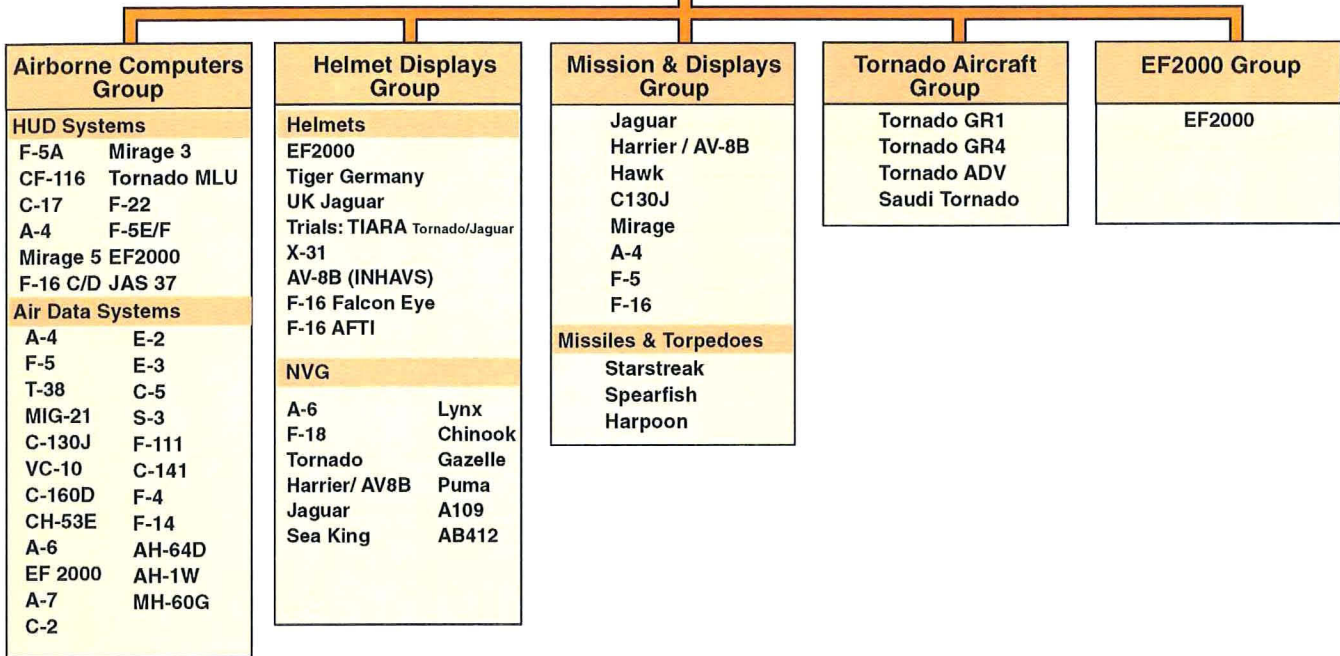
Airborne Computers Group

HUD Systems
F-5A Mirage 3
CF-116 Tornado MLU
C-17 F-22
A-4 F-5E/F
Mirage 5 EF2000
F-16 C/D JAS 37

Air Data Systems
A-4 E-2
F-5 E-3
T-38 C-5
MIG-21 S-3
C-130J F-111
VC-10 C-141
C-160D F-4
CH-53E F-14
A-6 AH-64D
EF 2000 AH-1W
A-7 MH-60G
C-2

Helmet Displays Group

Helmets
EF2000
Tiger Germany
UK Jaguar
Trials: TIARA Tornado/Jaguar
X-31
AV-8B (INHAVS)
F-16 Falcon Eye
F-16 AFTI

NVG
A-6 Lynx
F-18 Chinook
Tornado Gazelle
Harrier/ AV8B Puma
Jaguar A109
Sea King AB412

Mission & Displays Group

Jaguar
Harrier / AV-8B
Hawk
C130J
Mirage
A-4
F-5
F-16

Missiles & Torpedoes
Starstreak
Spearfish
Harpoon

Tornado Aircraft Group

Tornado GR1
Tornado GR4
Tornado ADV
Saudi Tornado

EF2000 Group

EF2000